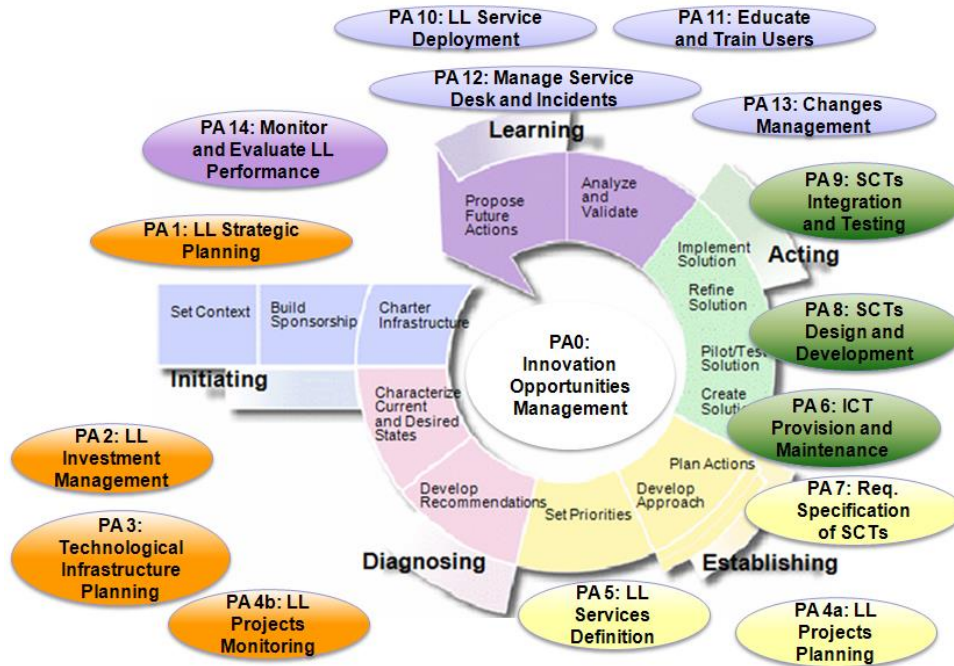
PA 10: LL Service Deployment

PA 11: Educate and Train Users

PA 12: Manage Service Desk and Incidents

PA 13: Changes Management

Learning

PA 14: Monitor and Evaluate LL Performance

Propose Future Actions

Analyze and Validate

PA 9: SCTs Integration and Testing

PA 1: LL Strategic Planning

Implement Solution

Acting

Refine Solution

Set Context

Build Sponsorship

Charter Infrastructure

PA 8: SCTs Design and Development

PA0: Innovation Opportunities Management

Pilot/Test Solution

Initiating

Create Solution

Characterize Current and Desired States

PA 6: ICT Provision and Maintenance

PA 2: LL Investment Management

Plan Actions

Develop Recommendations

Set Priorities

Develop Approach

PA 7: Req. Specification of SCTs

PA 3: Technological Infrastructure Planning

Diagnosing

Establishing

PA 4b: LL Projects Monitoring

PA 5: LL Services Definition

PA 4a: LL Projects Planning